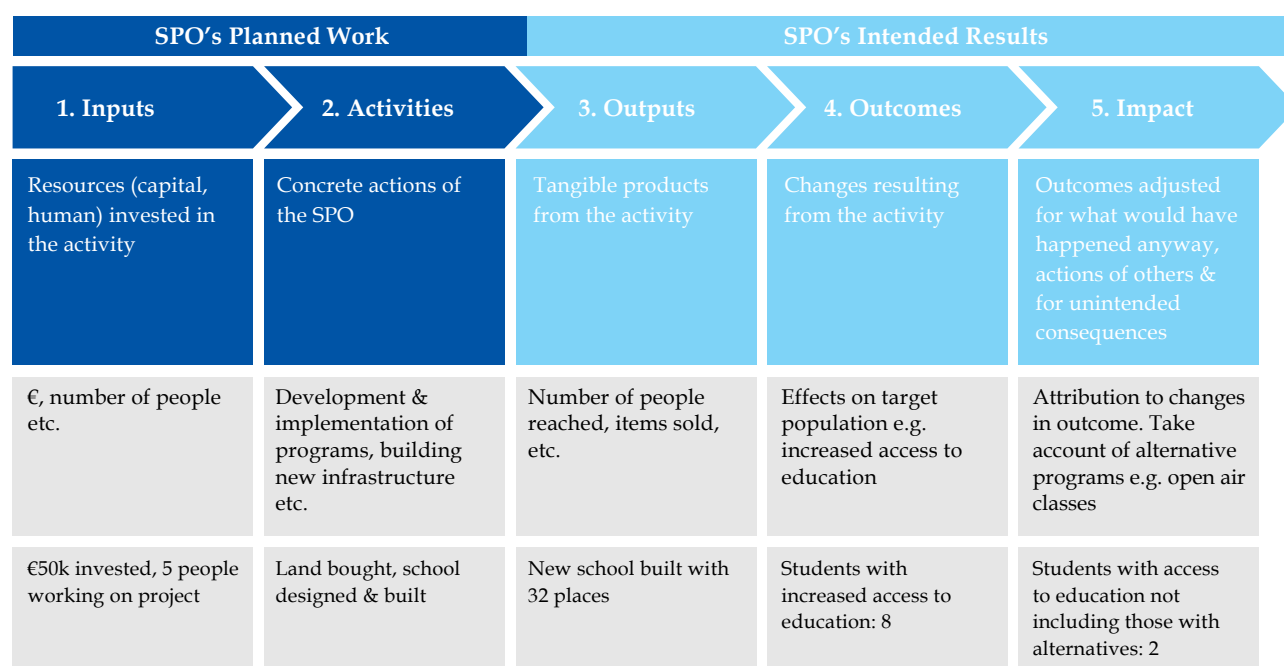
SPO's Planned Work

SPO's Intended Results

| 1. Inputs | 2. Activities | 3. Outputs | 4. Outcomes | 5. Impact |
|---|---|---|---|---|
| Resources (capital, human) invested in the activity | Concrete actions of the SPO | Tangible products from the activity | Changes resulting from the activity | Outcomes adjusted for what would have happened anyway, actions of others & for unintended consequences |
| €, number of people etc. | Development & implementation of programs, building new infrastructure etc. | Number of people reached, items sold, etc. | Effects on target population e.g. increased access to education | Attribution to changes in outcome. Take account of alternative programs e.g. open air classes |
| €50k invested, 5 people working on project | Land bought, school designed & built | New school built with 32 places | Students with increased access to education: 8 | Students with access to education not including those with alternatives: 2 |